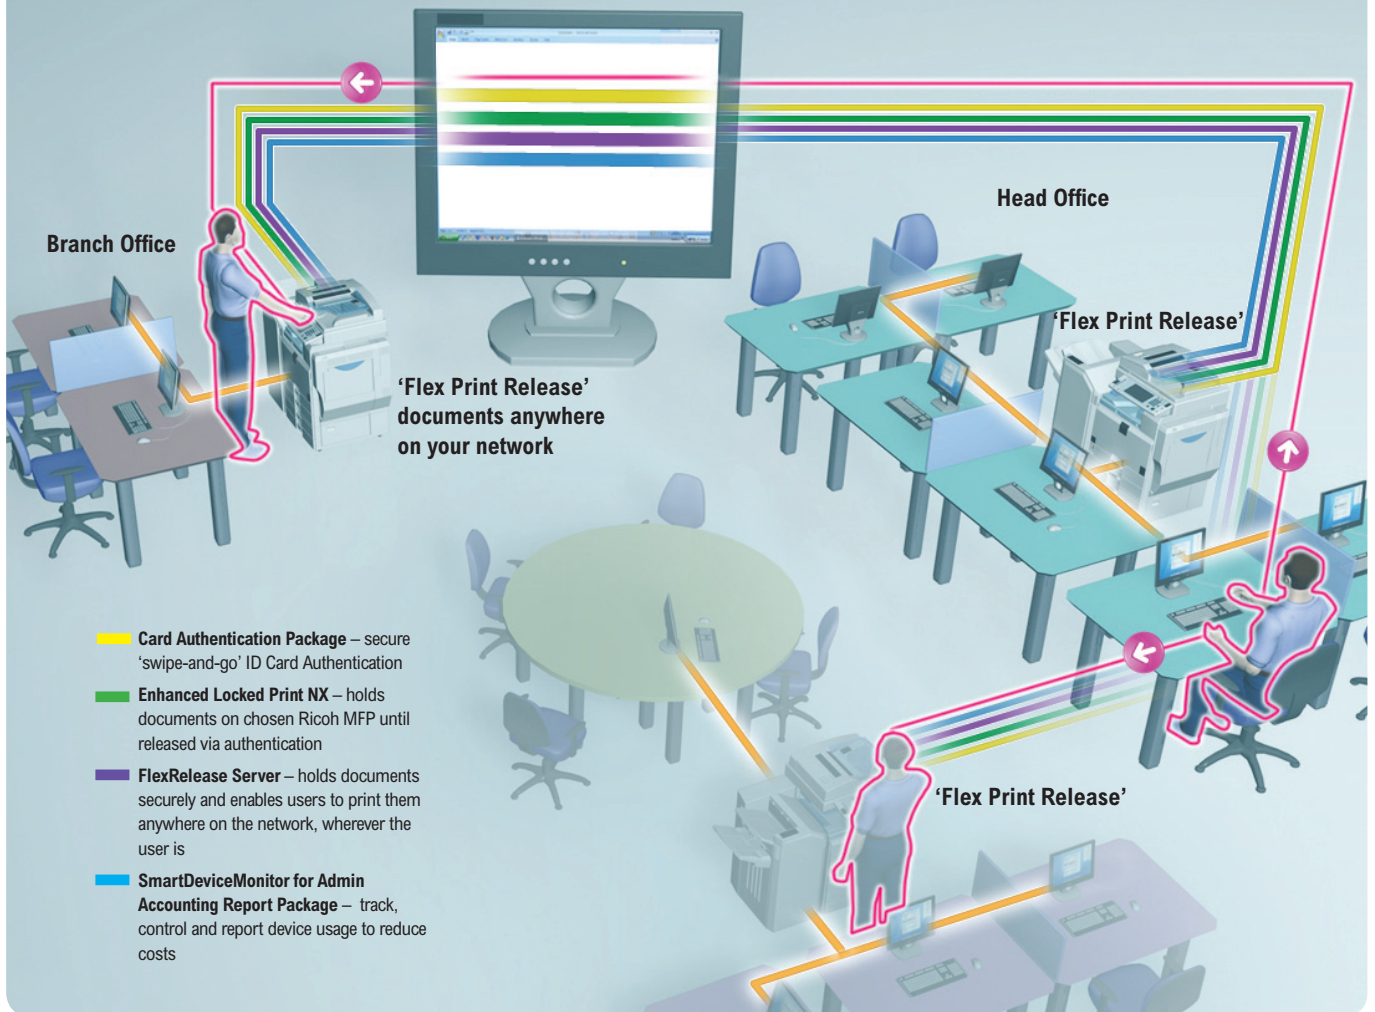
Head Office

Branch Office

'Flex Print Release'

'Flex Print Release' documents anywhere on your network

Card Authentication Package – secure 'swipe-and-go' ID Card Authentication

Enhanced Locked Print NX – holds documents on chosen Ricoh MFP until released via authentication

FlexRelease Server – holds documents securely and enables users to print them anywhere on the network, wherever the user is

SmartDeviceMonitor for Admin Accounting Report Package – track, control and report device usage to reduce costs

'Flex Print Release'